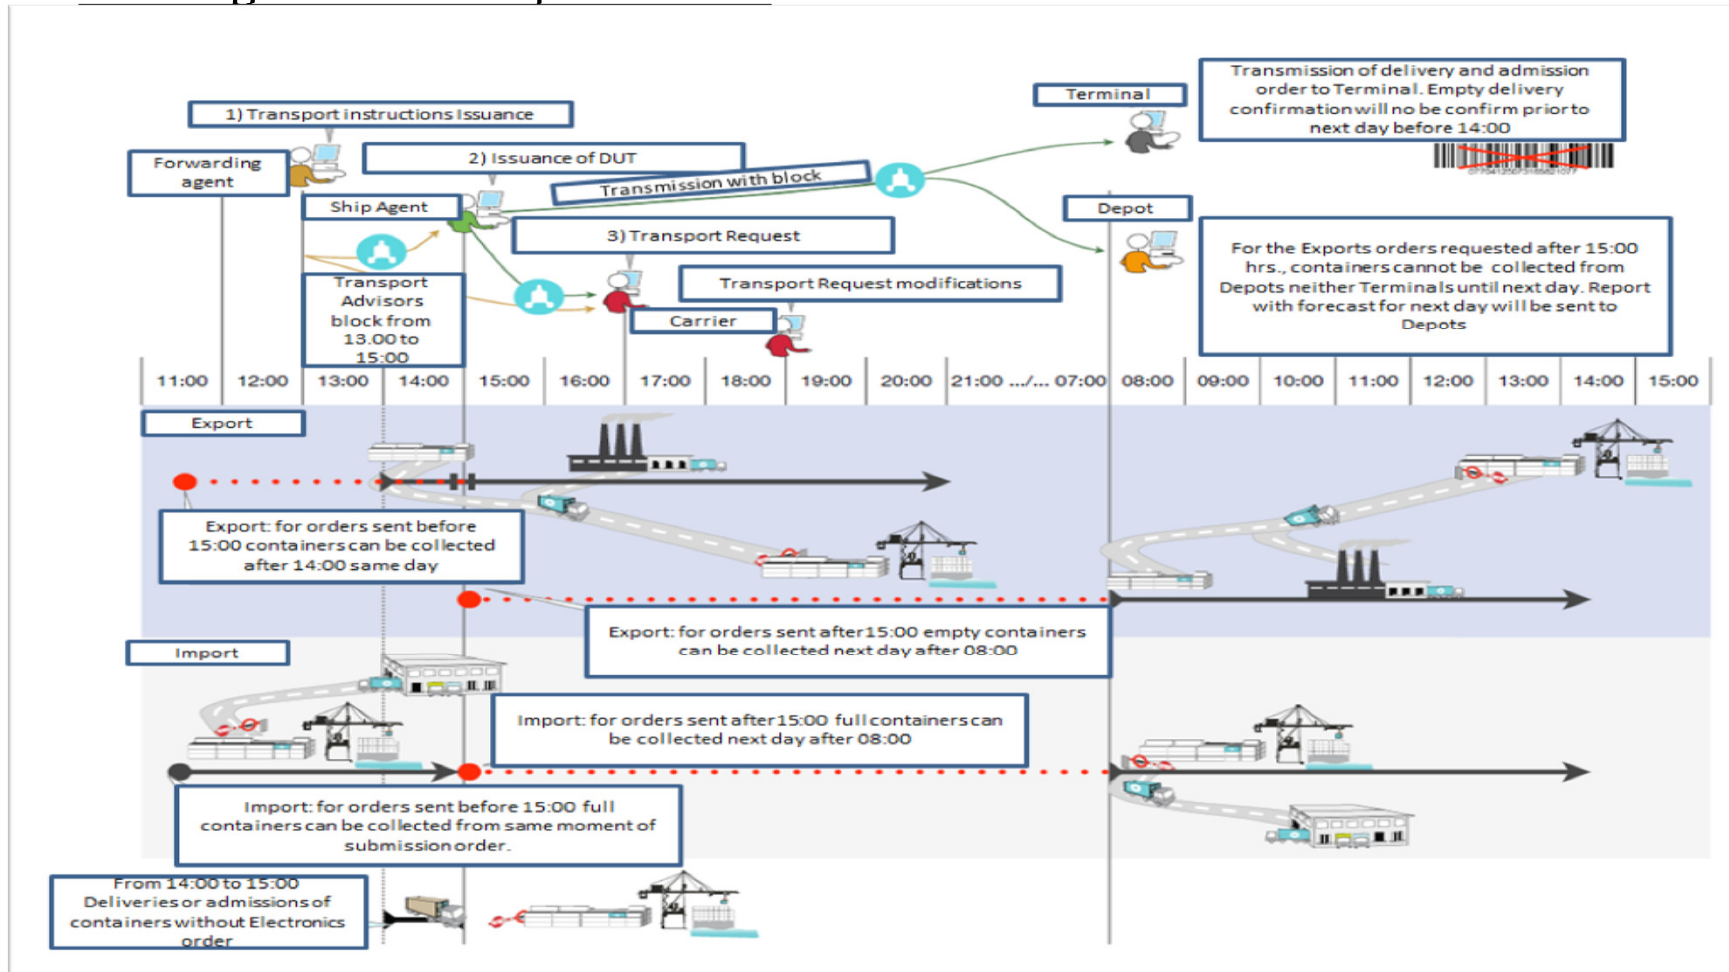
1) Transport instructions Issuance

Forwarding agent

2) Issuance of DUT

Ship Agent

Transmission with block

Terminal

Transmission of delivery and admission order to Terminal. Empty delivery confirmation will no be confirm prior to next day before 14:00

Depot

3) Transport Request

Transport Advisors block from 13.00 to 15:00

Transport Request modifications

Carrier

For the Exports orders requested after 15:00 hrs., containers cannot be collected from Depots neither Terminals until next day. Report with forecast for next day will be sent to Depots

| 11:00 | 12:00 | 13:00 | 14:00 | 15:00 | 16:00 | 17:00 | 18:00 | 19:00 | 20:00 | 21:00 .../... 07:00 | 08:00 | 09:00 | 10:00 | 11:00 | 12:00 | 13:00 | 14:00 | 15:00 |
|---|---|---|---|---|---|---|---|---|---|---|---|---|---|---|---|---|---|---|

Export

Export: for orders sent before 15:00 containers can be collected after 14:00 same day

Export: for orders sent after15:00 empty containers can be collected next day after 08:00

Import

Import: for orders sent after 15:00 full containers can be collected next day after 08:00

Import: for orders sent before 15:00 full containers can be collected from same moment of submission order.

From 14:00 to 15:00 Deliveries or admissions of containers without Electronics order